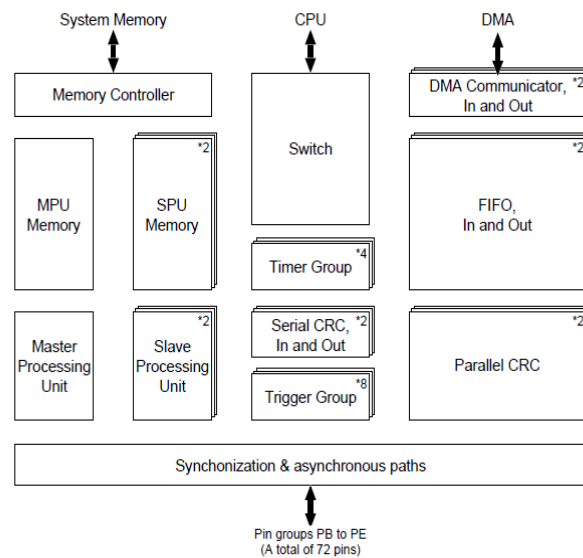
System Memory

CPU

DMA

Memory Controller

DMA Communicator, In and Out

*2

MPU Memory

*2

SPU Memory

Switch

*2

FIFO, In and Out

*4

Timer Group

Master Processing Unit

*2

Slave Processing Unit

*2

Serial CRC, In and Out

*2

Parallel CRC

*8

Trigger Group

Synchonization & asynchronous paths

Pin groups PB to PE
(A total of 72 pins)